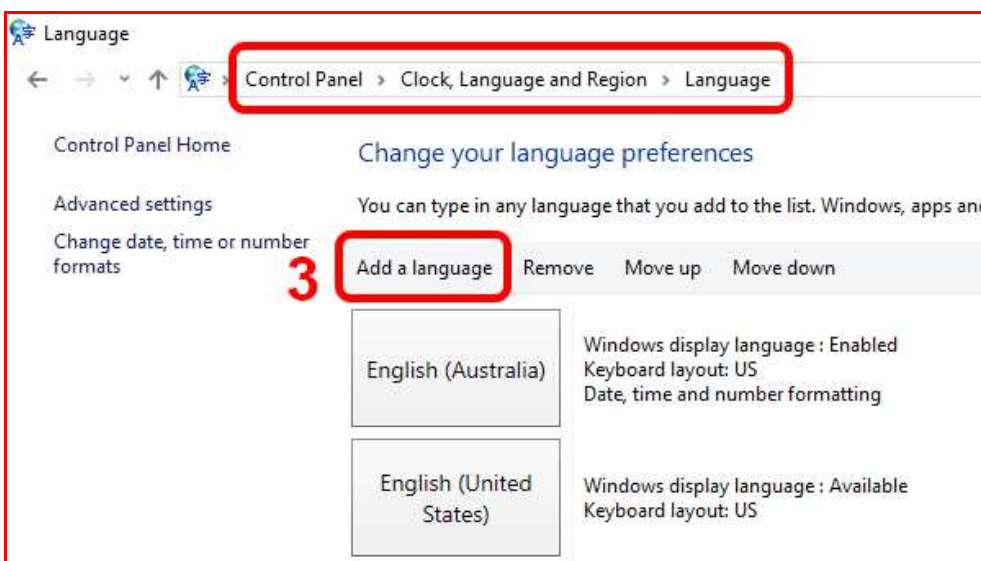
Language

Control Panel › Clock, Language and Region › Language

Control Panel Home

Advanced settings

Change date, time or number formats

Change your language preferences

You can type in any language that you add to the list. Windows, apps an

3

Add a language Remove Move up Move down

English (Australia)

Windows display language : Enabled
Keyboard layout: US
Date, time and number formatting

English (United States)

Windows display language : Available
Keyboard layout: US